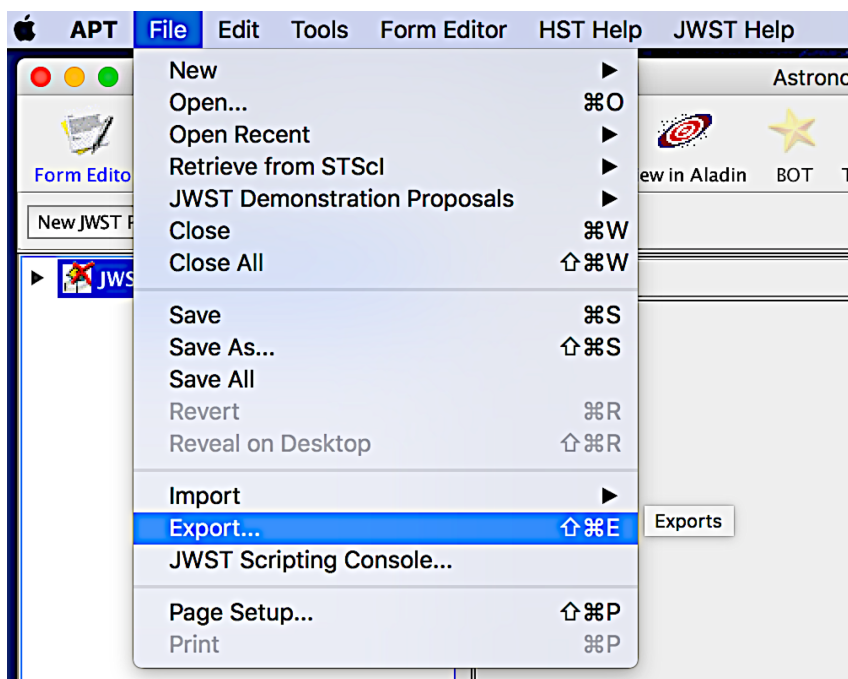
APT File Edit Tools Form Editor HST Help JWST Help

Astrono

Form Edito

ew in Aladin BOT T

New JWST F

JWS

New ▶
Open... ⌘O
Open Recent ▶
Retrieve from STScI ▶
JWST Demonstration Proposals ▶
Close ⌘W
Close All ⇧⌘W

Save ⌘S
Save As... ⇧⌘S
Save All
Revert ⌘R
Reveal on Desktop ⇧⌘R

Import ▶
Export... ⇧⌘E
JWST Scripting Console...

Page Setup... ⇧⌘P
Print ⌘P

Exports